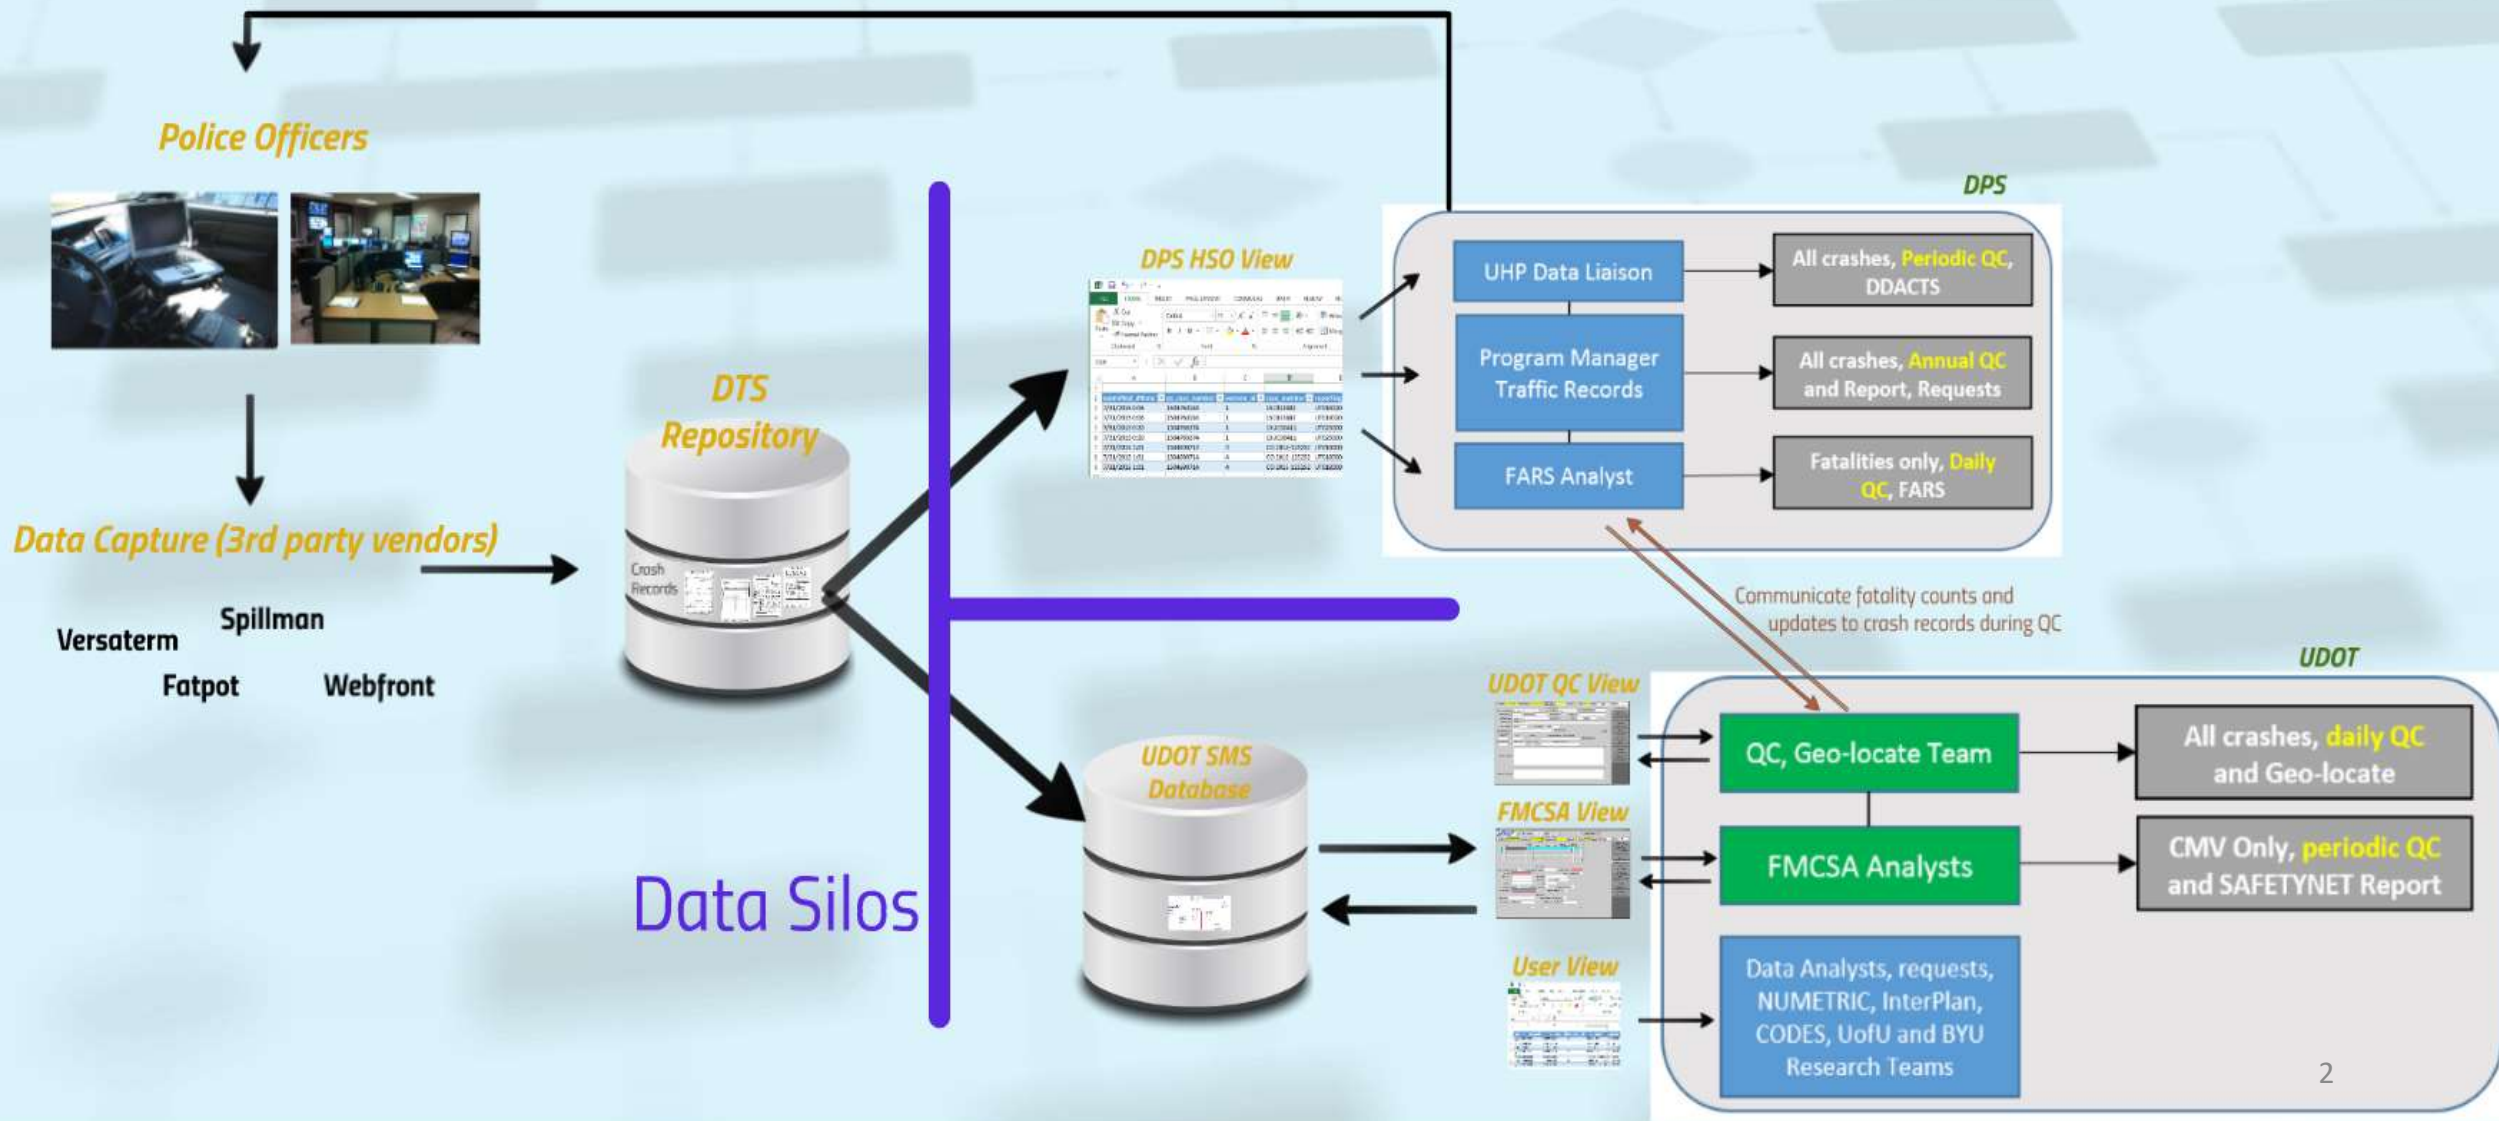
Police Officers

Data Capture (3rd party vendors)

Versaterm

Spillman

Fatpot

Webfront

DTS Repository

Crash Records

DPS HSO View

UDOT SMS Database

Data Silos

DPS

UHP Data Liaison

All crashes, Periodic QC, DDACTS

Program Manager Traffic Records

All crashes, Annual QC and Report, Requests

FARS Analyst

Fatalities only, Daily QC, FARS

Communicate fatality counts and updates to crash records during QC

UDOT

UDOT QC View

FMCSA View

User View

QC, Geo-locate Team

All crashes, daily QC and Geo-locate

FMCSA Analysts

CMV Only, periodic QC and SAFETYNET Report

Data Analysts, requests, NUMETRIC, InterPlan, CODES, UofU and BYU Research Teams

2